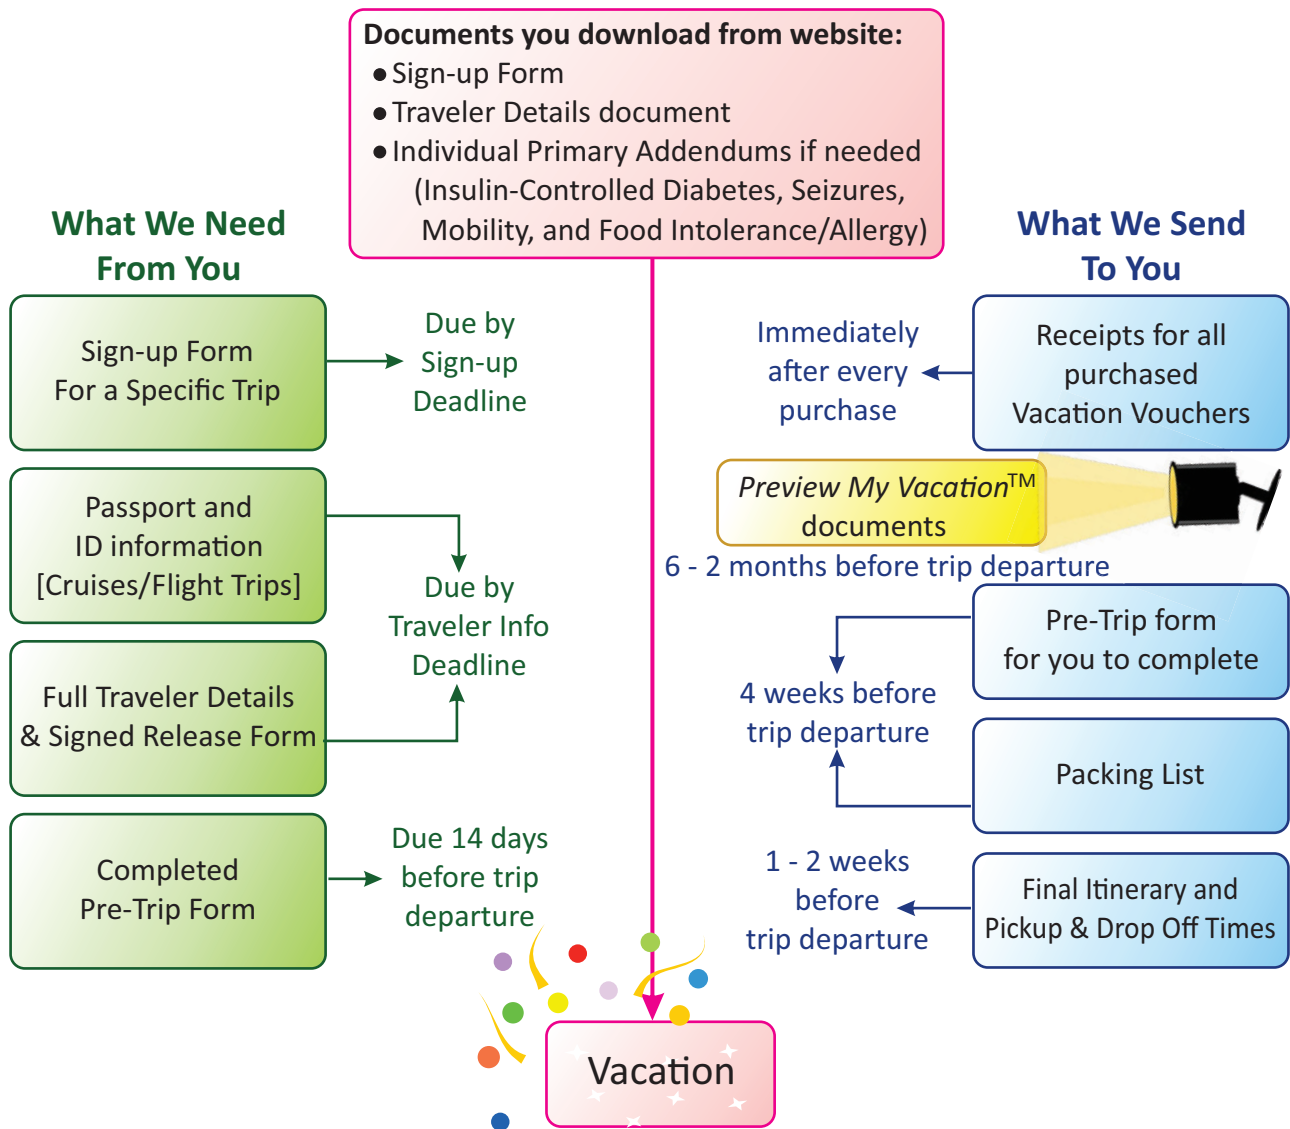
Documents you download from website:
• Sign-up Form
• Traveler Details document
• Individual Primary Addendums if needed (Insulin-Controlled Diabetes, Seizures, Mobility, and Food Intolerance/Allergy)

What We Need From You

Sign-up Form For a Specific Trip

Due by Sign-up Deadline

Passport and ID information [Cruises/Flight Trips]

Due by Traveler Info Deadline

Full Traveler Details & Signed Release Form

Completed Pre-Trip Form

Due 14 days before trip departure

What We Send To You

Receipts for all purchased Vacation Vouchers

Immediately after every purchase

Preview My Vacation™ documents

6 - 2 months before trip departure

Pre-Trip form for you to complete

4 weeks before trip departure

Packing List

Final Itinerary and Pickup & Drop Off Times

1 - 2 weeks before trip departure

Vacation